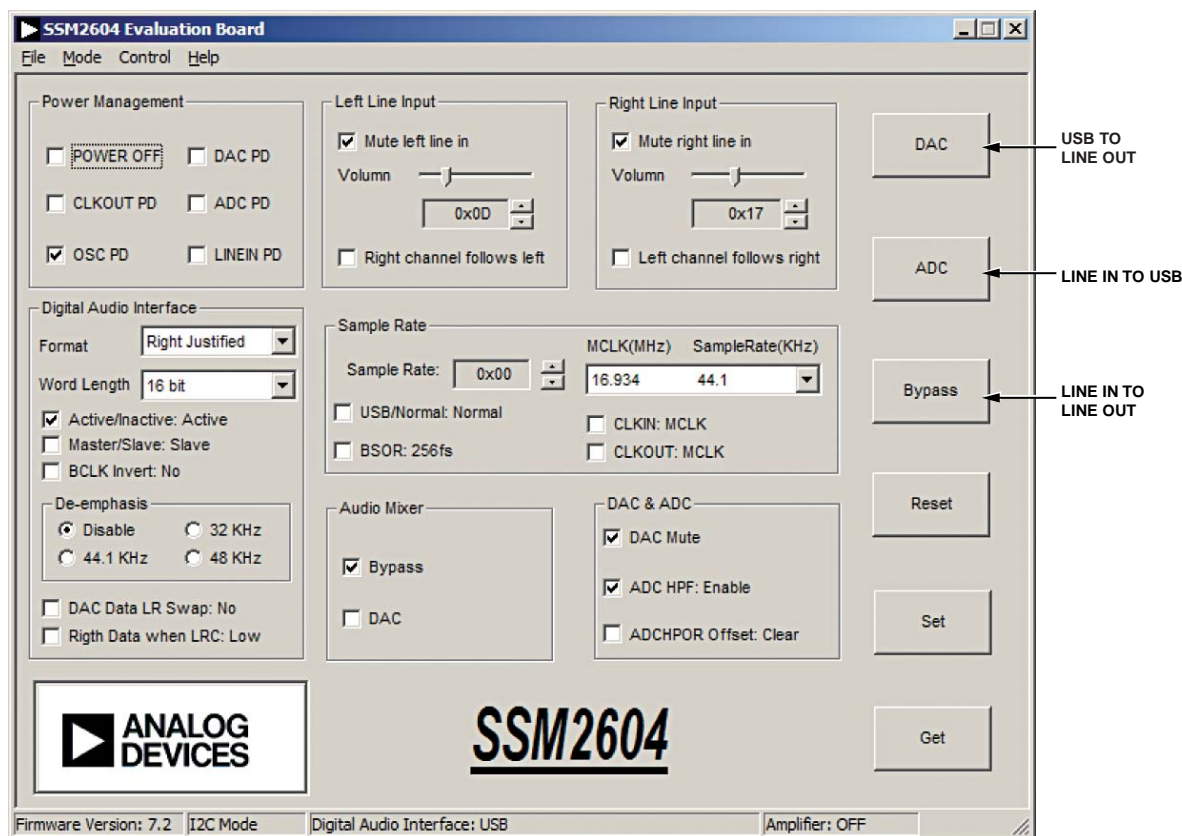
SSM2604 Evaluation Board

File Mode Control Help

Power Management
POWER OFF
DAC PD
CLKOUT PD
ADC PD
OSC PD
LINEIN PD

Left Line Input
Mute left line in
Volumn
0x0D
Right channel follows left

Right Line Input
Mute right line in
Volumn
0x17
Left channel follows right

DAC
USB TO LINE OUT

ADC
LINE IN TO USB

Digital Audio Interface
Format Right Justified
Word Length 16 bit
Active/Inactive: Active
Master/Slave: Slave
BCLK Invert: No
De-emphasis
Disable
32 KHz
44.1 KHz
48 KHz
DAC Data LR Swap: No
Rigth Data when LRC: Low

Sample Rate
Sample Rate: 0x00
MCLK(MHz) SampleRate(KHz)
16.934 44.1
USB/Normal: Normal
CLKIN: MCLK
BSOR: 256fs
CLKOUT: MCLK

Bypass
LINE IN TO LINE OUT

Reset

Audio Mixer
Bypass
DAC

DAC & ADC
DAC Mute
ADC HPF: Enable
ADCHPOR Offset: Clear

Set

ANALOG DEVICES

SSM2604

Get

Firmware Version: 7.2 I2C Mode Digital Audio Interface: USB Amplifier: OFF